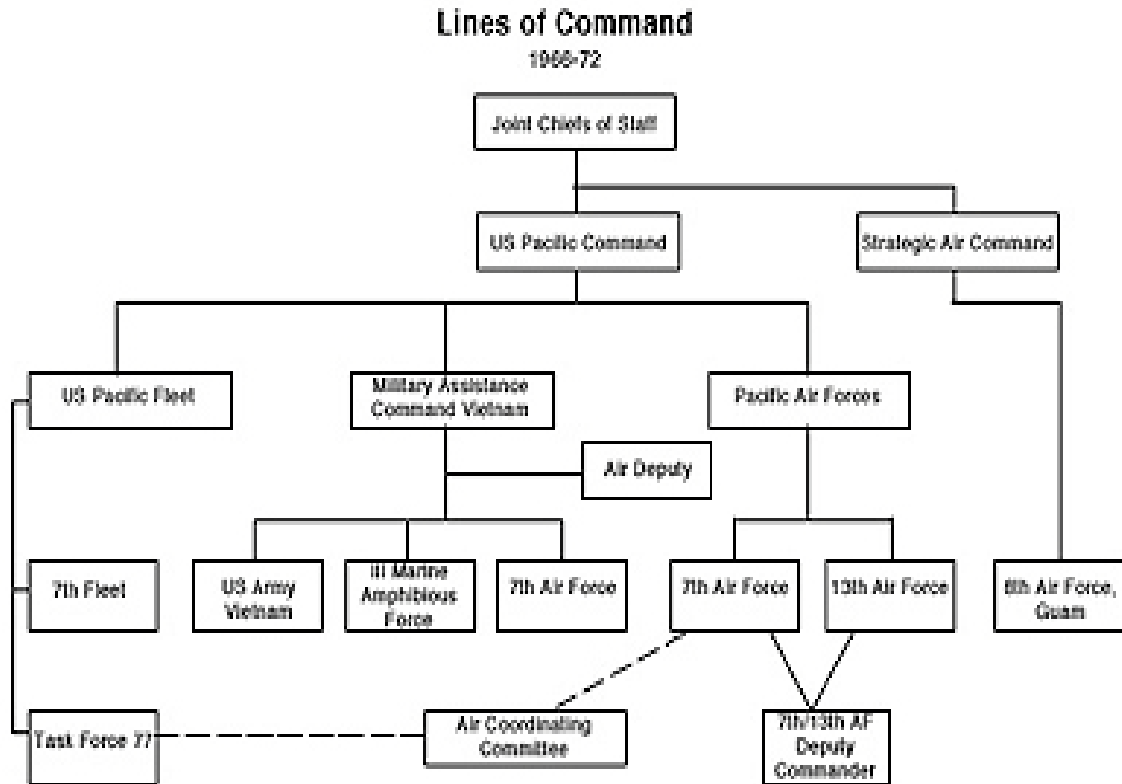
Lines of Command

1966-72

Joint Chiefs of Staff

US Pacific Command

Strategic Air Command

US Pacific Fleet

Military Assistance Command Vietnam

Pacific Air Forces

Air Deputy

7th Fleet

US Army Vietnam

III Marine Amphibious Force

7th Air Force

7th Air Force

13th Air Force

8th Air Force, Guam

Task Force 77

Air Coordinating Committee

7th/13th AF Deputy Commander